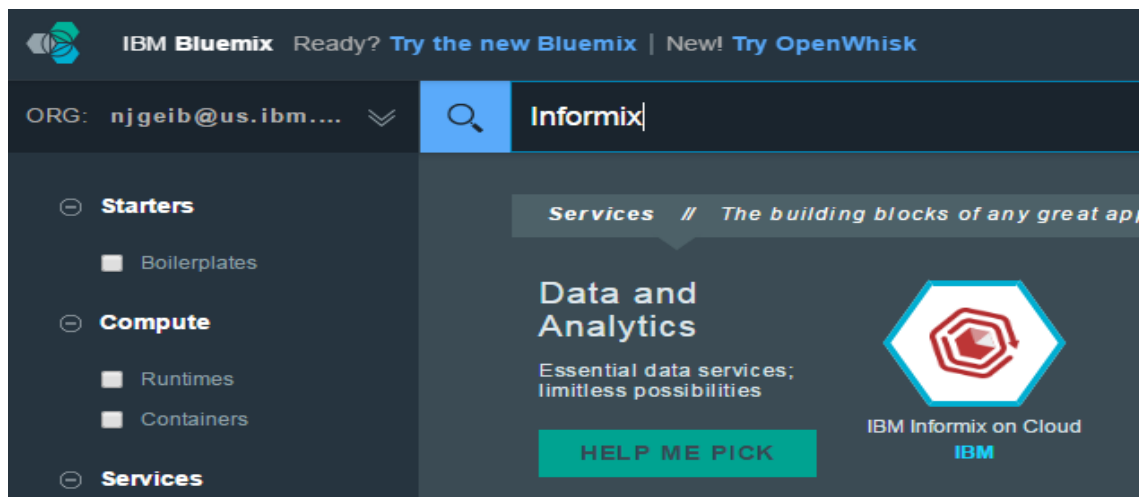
IBM Bluemix Ready? Try the new Bluemix | New! Try OpenWhisk

ORG: njgeib@us.ibm....

Informix

Starters

Boilerplates

Compute

Runtimes

Containers

Services

Services // The building blocks of any great app

Data and Analytics

Essential data services; limitless possibilities

HELP ME PICK

IBM Informix on Cloud

IBM